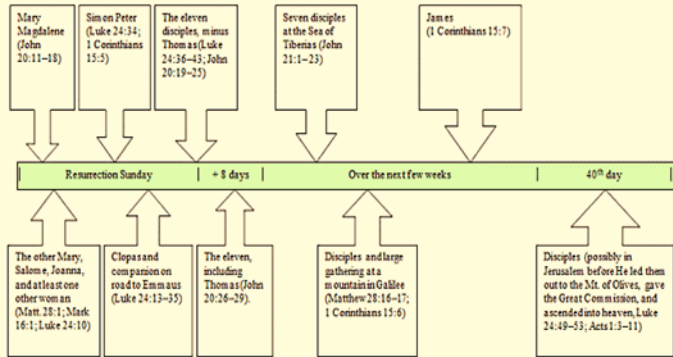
Mary Magdalene (John 20:11–18)

Simon Peter (Luke 24:34; 1 Corinthians 15:5)

The eleven disciples, minus Thomas (Luke 24:36–43; John 20:19–25)

Seven disciples at the Sea of Tiberias (John 21:1–23)

James (1 Corinthians 15:7)

Resurrection Sunday | + 8 days | Over the next few weeks | 40$^{th}$ day

The other Mary, Salome, Joanna, and at least one other woman (Matt. 28:1; Mark 16:1; Luke 24:10)

Clopas and companion on road to Emmaus (Luke 24:13–35)

The eleven, including Thomas (John 20:26–29).

Disciples and large gathering at a mountain in Galilee (Matthew 28:16–17; 1 Corinthians 15:6)

Disciples (possibly in Jerusalem before He led them out to the Mt. of Olives, gave the Great Commission, and ascended into heaven, Luke 24:49–53; Acts 1:3–11)